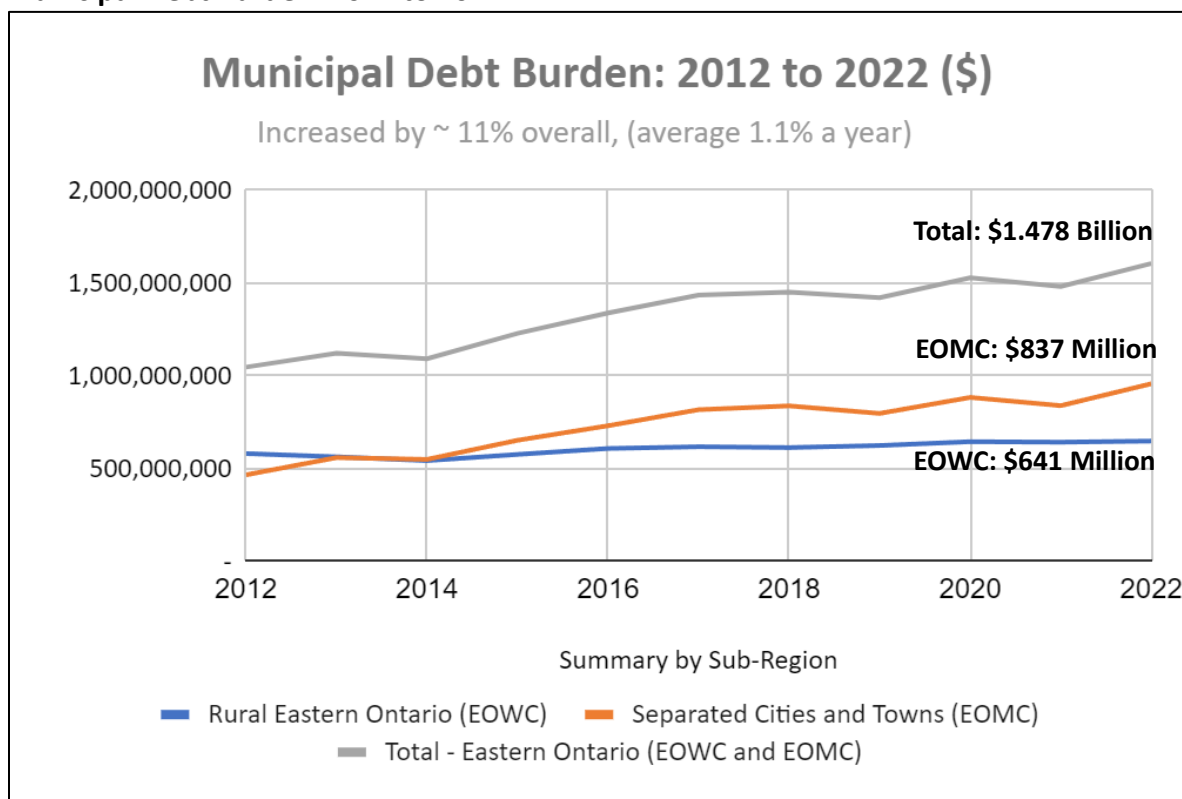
Municipal Debt Burden: 2012 to 2022 ($)

Increased by ~ 11% overall, (average 1.1% a year)

2,000,000,000
1,500,000,000
1,000,000,000
500,000,000
-

2012
2014
2016
2018
2020
2022

Total: $1.478 Billion
EOMC: $837 Million
EOWC: $641 Million

Summary by Sub-Region

Rural Eastern Ontario (EOWC)
Separated Cities and Towns (EOMC)
Total - Eastern Ontario (EOWC and EOMC)